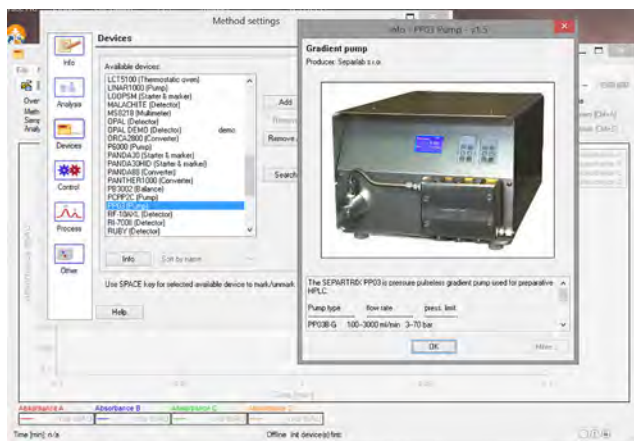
Method settings

Info

Analysis

Devices

Control

Process

Other

Devices

Available devices:

LCT5100 (Thermostatic oven)
LINAR1000 (Pump)
LOOPSM (Starter & marker)
MALACHITE (Detector)
MS8218 (Multimeter)
OPAL (Detector)
OPAL DEMO (Detector) demo
ORCA2800 (Converter)
P6000 (Pump)
PANDA30 (Starter & marker)
PANDA30HD (Starter & marker)
PANDA88 (Converter)
PANTHER1000 (Converter)
PB3002 (Balance)
PCPF2C (Pump)
PP03 (Pump)
RF-10AXL (Detector)
RI-7008 (Detector)
RUBY (Detector)

Add

Remove

Search

Info

Sort by name

Use SPACE key for selected available device to mark/unmark

Help

Info - PP03 Pump - v1.5

Gradient pump

Producer: Separlab s.r.o.

The SEPARTRIX PP03 is pressure pulseless gradient pump used for preparative HPLC.

| Pump type | flow rate | press. limit |
|---|---|---|
| PP03B-G | 100–3000 ml/min | 3–70 bar |

OK

More

Absorbance A

Absorbance B

Absorbance C

Absorbance D

Time [min]: n/a

Offline Init device(s) first